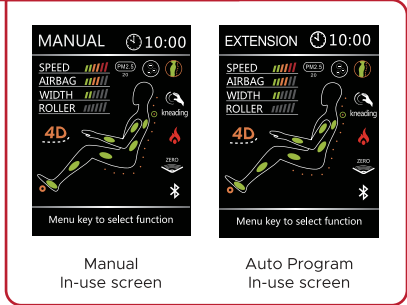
MANUAL 10:00

SPEED
AIRBAG
WIDTH
ROLLER

PM2.5
20

kneading

4D

ZERO

Menu key to select function

Manual
In-use screen

EXTENSION 10:00

SPEED
AIRBAG
WIDTH
ROLLER

PM2.5
20

kneading

4D

ZERO

Menu key to select function

Auto Program
In-use screen